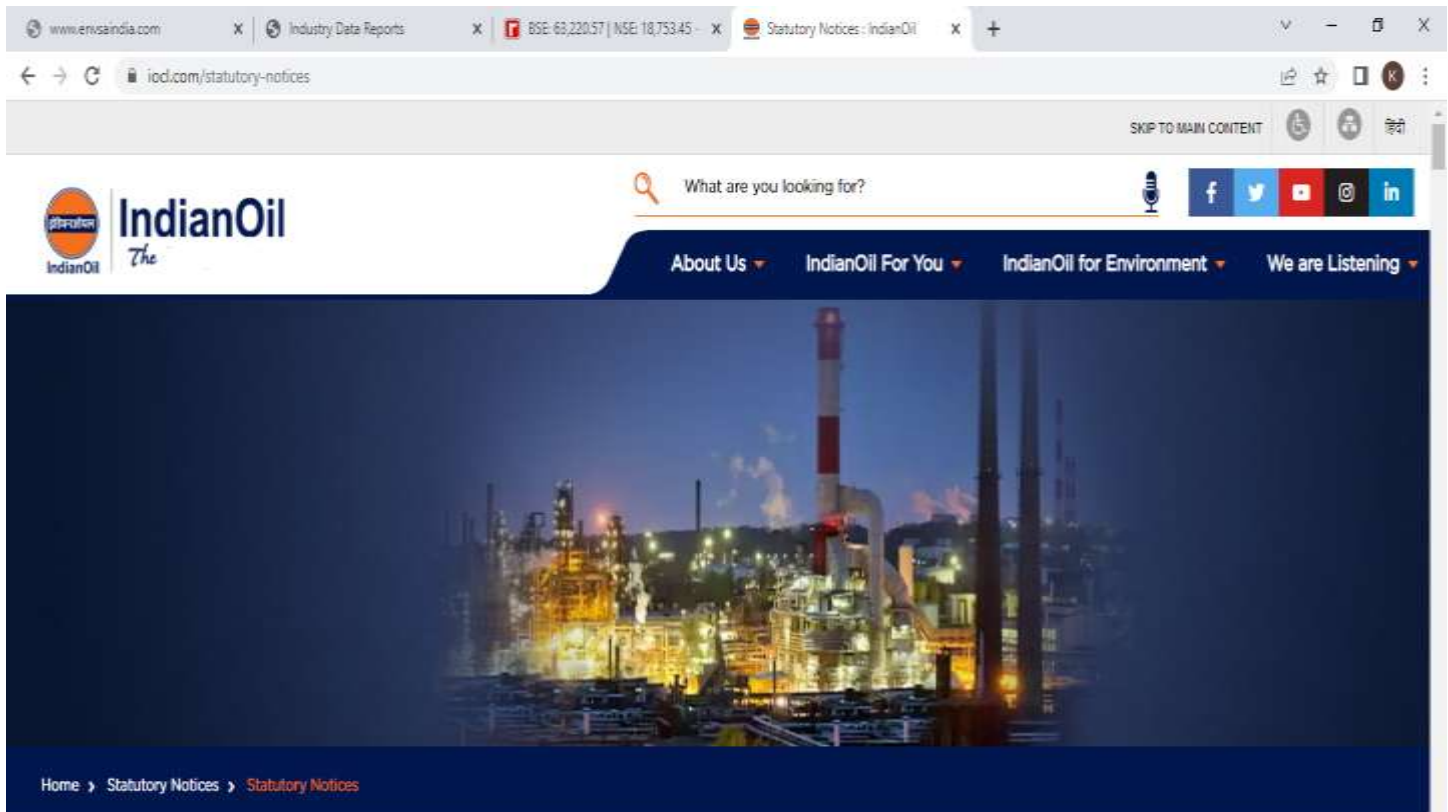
www.envsaindia.com
Industry Data Reports
BSE: 63,220.57 | NSE: 18,753.45 -
Statutory Notices : IndianOil
iocl.com/statutory-notices
K

SKIP TO MAIN CONTENT
हिंदी

What are you looking for?

इंडियनऑयल
IndianOil
IndianOil
The

About Us
IndianOil For You
IndianOil for Environment
We are Listening

Home › Statutory Notices › Statutory Notices